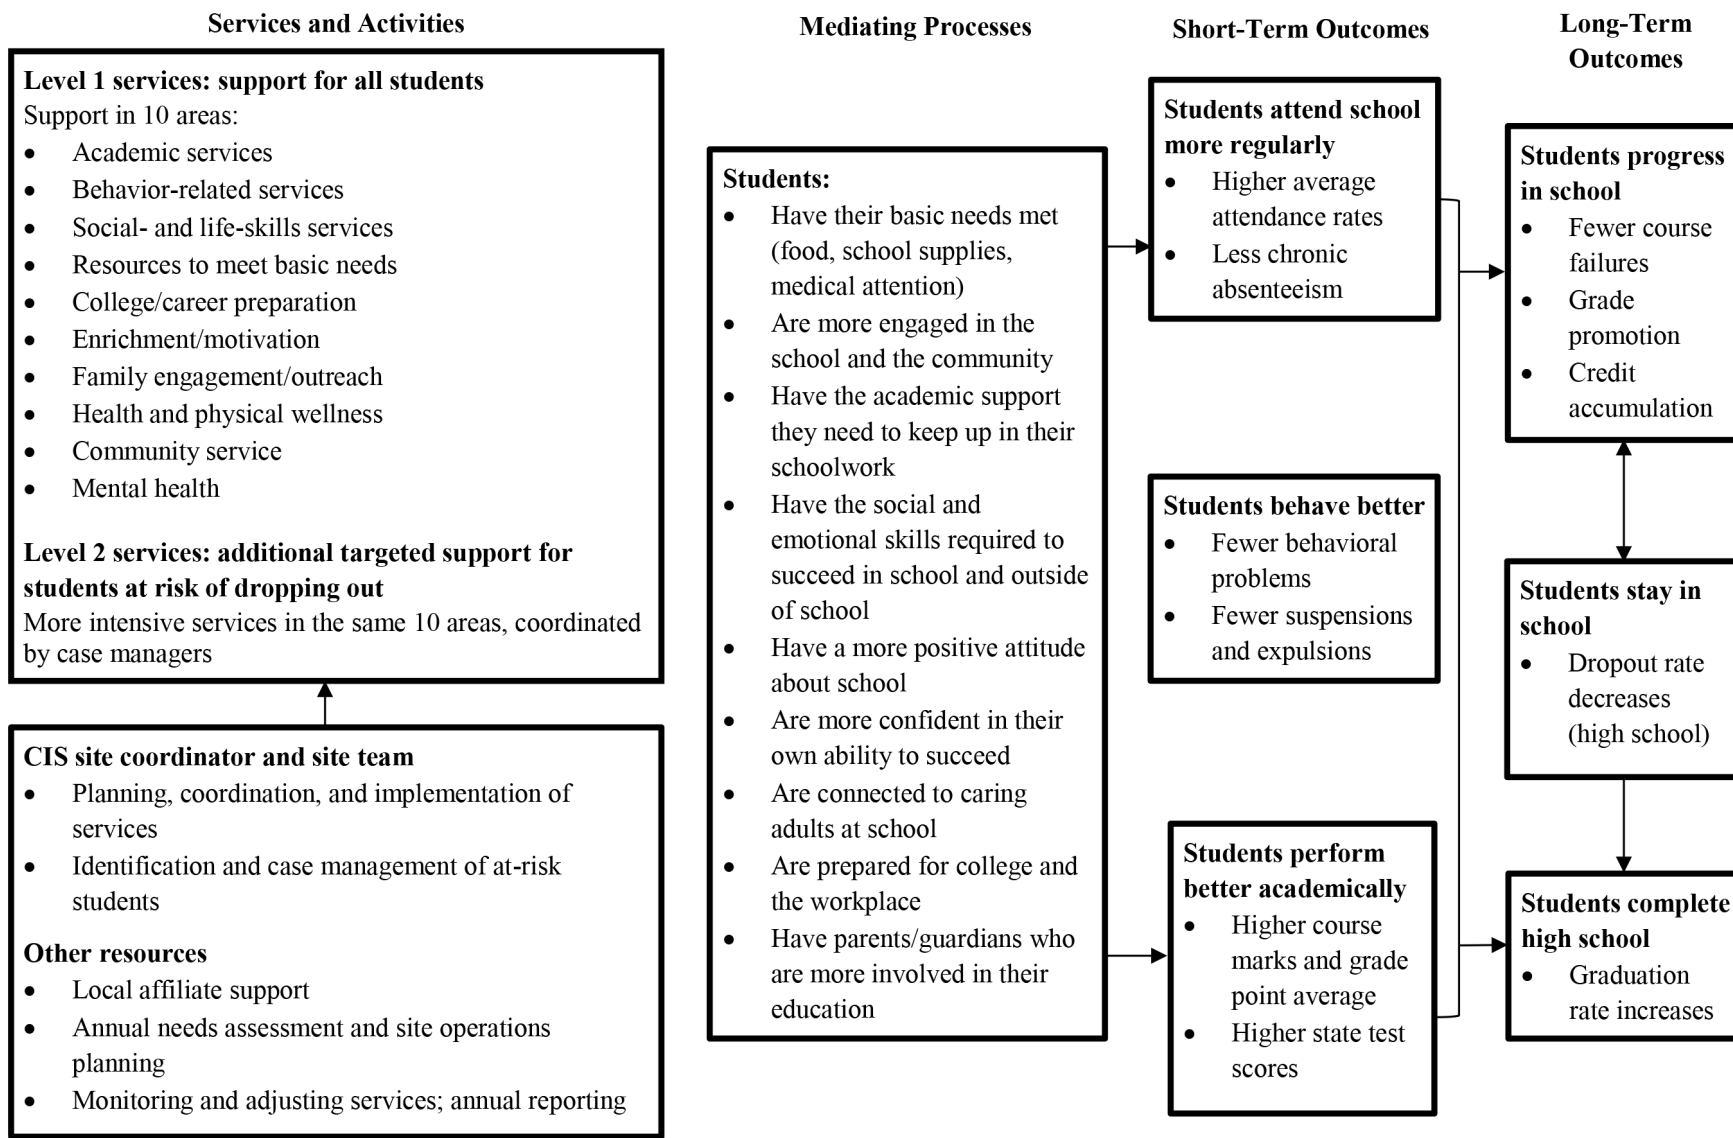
Services and Activities

Level 1 services: support for all students
Support in 10 areas:
- Academic services
- Behavior-related services
- Social- and life-skills services
- Resources to meet basic needs
- College/career preparation
- Enrichment/motivation
- Family engagement/outreach
- Health and physical wellness
- Community service
- Mental health

Level 2 services: additional targeted support for students at risk of dropping out
More intensive services in the same 10 areas, coordinated by case managers

CIS site coordinator and site team
- Planning, coordination, and implementation of services
- Identification and case management of at-risk students

Other resources
- Local affiliate support
- Annual needs assessment and site operations planning
- Monitoring and adjusting services; annual reporting

Mediating Processes

Students:
- Have their basic needs met (food, school supplies, medical attention)
- Are more engaged in the school and the community
- Have the academic support they need to keep up in their schoolwork
- Have the social and emotional skills required to succeed in school and outside of school
- Have a more positive attitude about school
- Are more confident in their own ability to succeed
- Are connected to caring adults at school
- Are prepared for college and the workplace
- Have parents/guardians who are more involved in their education

Short-Term Outcomes

Students attend school more regularly
- Higher average attendance rates
- Less chronic absenteeism

Students behave better
- Fewer behavioral problems
- Fewer suspensions and expulsions

Students perform better academically
- Higher course marks and grade point average
- Higher state test scores

Long-Term Outcomes

Students progress in school
- Fewer course failures
- Grade promotion
- Credit accumulation

Students stay in school
- Dropout rate decreases (high school)

Students complete high school
- Graduation rate increases